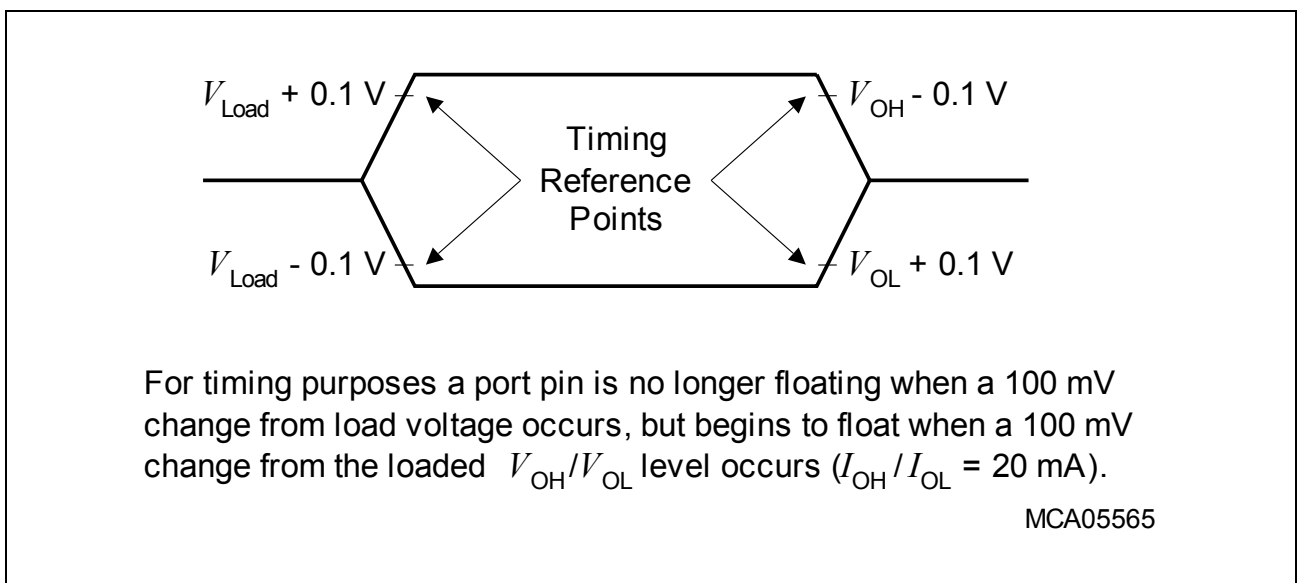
$V_{\text{Load}}$ + 0.1 V

$V_{\text{OH}}$ - 0.1 V

Timing Reference Points

$V_{\text{Load}}$ - 0.1 V

$V_{\text{OL}}$ + 0.1 V

For timing purposes a port pin is no longer floating when a 100 mV change from load voltage occurs, but begins to float when a 100 mV change from the loaded $V_{\text{OH}}/V_{\text{OL}}$ level occurs ($I_{\text{OH}}/I_{\text{OL}}$ = 20 mA).

MCA05565